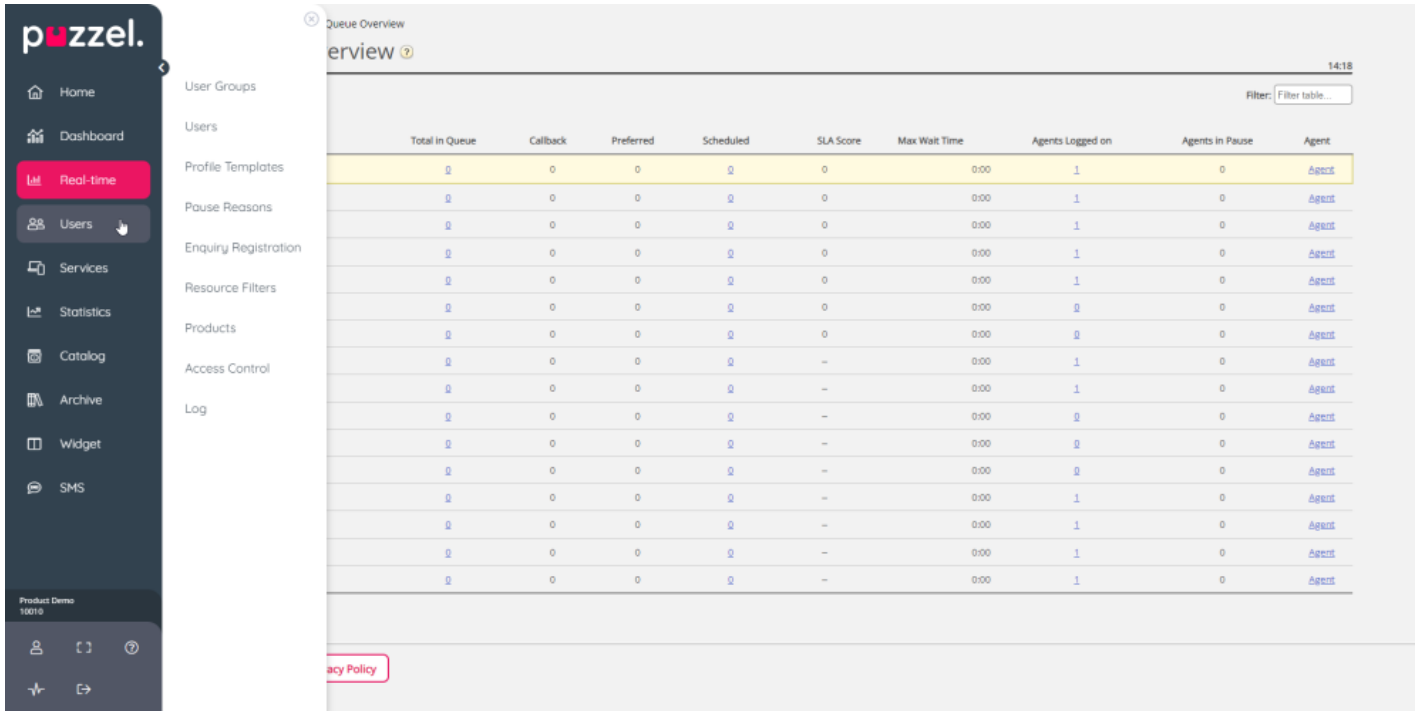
puzzel.

Home
Dashboard
Real-time
Users
Services
Statistics
Catalog
Archive
Widget
SMS

Product Demo
10010

User Groups
Users
Profile Templates
Pause Reasons
Enquiry Registration
Resource Filters
Products
Access Control
Log

Queue Overview

erview

14:18

Filter: Filter table...

| Total in Queue | Callback | Preferred | Scheduled | SLA Score | Max Wait Time | Agents Logged on | Agents in Pause | Agent |
|---|---|---|---|---|---|---|---|---|
| 0 | 0 | 0 | 0 | 0 | 0:00 | 1 | 0 | Agent |
| 0 | 0 | 0 | 0 | 0 | 0:00 | 1 | 0 | Agent |
| 0 | 0 | 0 | 0 | 0 | 0:00 | 1 | 0 | Agent |
| 0 | 0 | 0 | 0 | 0 | 0:00 | 1 | 0 | Agent |
| 0 | 0 | 0 | 0 | 0 | 0:00 | 1 | 0 | Agent |
| 0 | 0 | 0 | 0 | 0 | 0:00 | 0 | 0 | Agent |
| 0 | 0 | 0 | 0 | 0 | 0:00 | 0 | 0 | Agent |
| 0 | 0 | 0 | 0 | – | 0:00 | 1 | 0 | Agent |
| 0 | 0 | 0 | 0 | – | 0:00 | 1 | 0 | Agent |
| 0 | 0 | 0 | 0 | – | 0:00 | 0 | 0 | Agent |
| 0 | 0 | 0 | 0 | – | 0:00 | 0 | 0 | Agent |
| 0 | 0 | 0 | 0 | – | 0:00 | 0 | 0 | Agent |
| 0 | 0 | 0 | 0 | – | 0:00 | 1 | 0 | Agent |
| 0 | 0 | 0 | 0 | – | 0:00 | 1 | 0 | Agent |
| 0 | 0 | 0 | 0 | – | 0:00 | 1 | 0 | Agent |
| 0 | 0 | 0 | 0 | – | 0:00 | 1 | 0 | Agent |

acy Policy